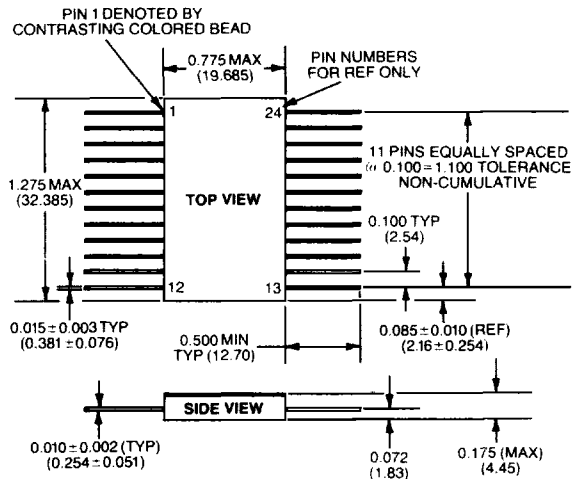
PIN 1 DENOTED BY CONTRASTING COLORED BEAD

0.775 MAX
(19.685)

PIN NUMBERS FOR REF ONLY

1

24

1.275 MAX
(32.385)

11 PINS EQUALLY SPACED @ 0.100 = 1.100 TOLERANCE NON-CUMULATIVE

TOP VIEW

0.100 TYP
(2.54)

12

13

0.015 ± 0.003 TYP
(0.381 ± 0.076)

0.500 MIN
TYP (12.70)

0.085 ± 0.010 (REF)
(2.16 ± 0.254)

SIDE VIEW

0.010 ± 0.002 (TYP)
(0.254 ± 0.051)

0.072
(1.83)

0.175 (MAX)
(4.45)